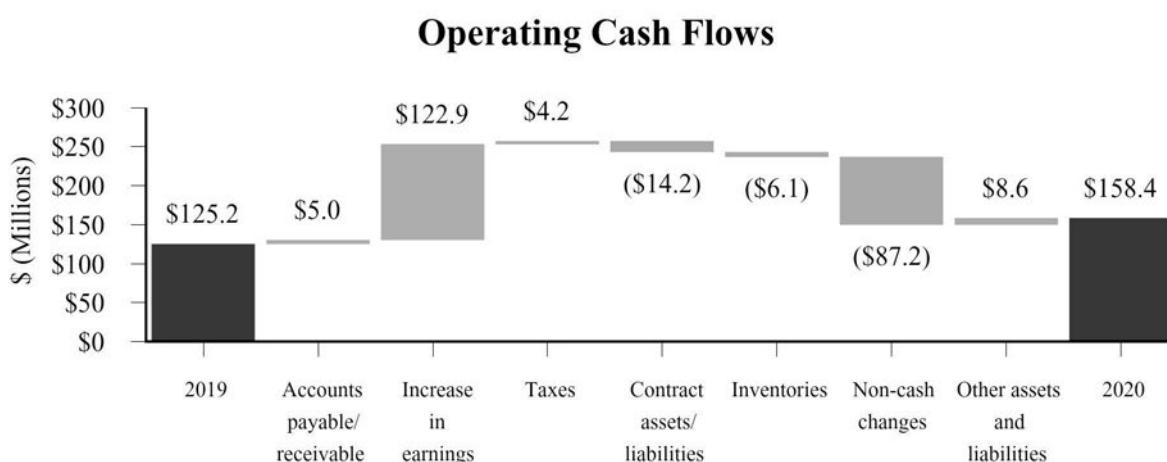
Operating Cash Flows

$ (Millions)

$300
$250
$200
$150
$100
$50
$0

$125.2
$5.0
$122.9
$4.2
($14.2)
($6.1)
($87.2)
$8.6
$158.4

2019
Accounts payable/ receivable
Increase in earnings
Taxes
Contract assets/ liabilities
Inventories
Non-cash changes
Other assets and liabilities
2020